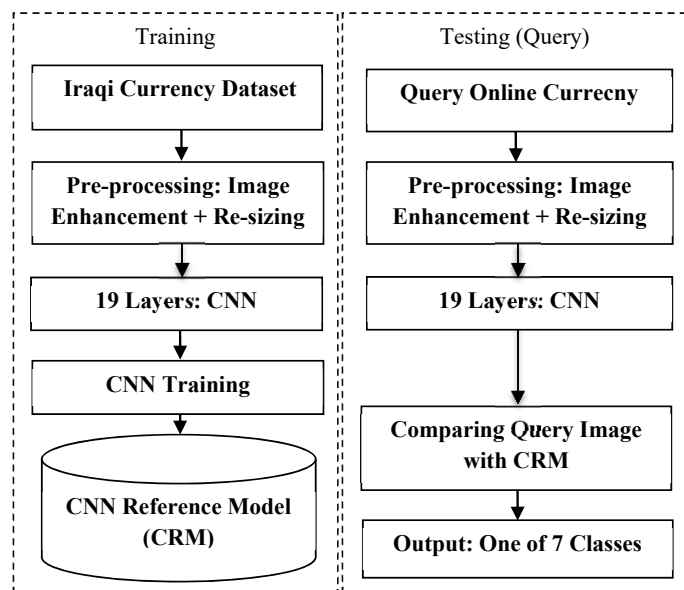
Training

Iraqi Currency Dataset

Pre-processing: Image Enhancement + Re-sizing

19 Layers: CNN

CNN Training

CNN Reference Model (CRM)

Testing (Query)

Query Online Currecny

Pre-processing: Image Enhancement + Re-sizing

19 Layers: CNN

Comparing Query Image with CRM

Output: One of 7 Classes